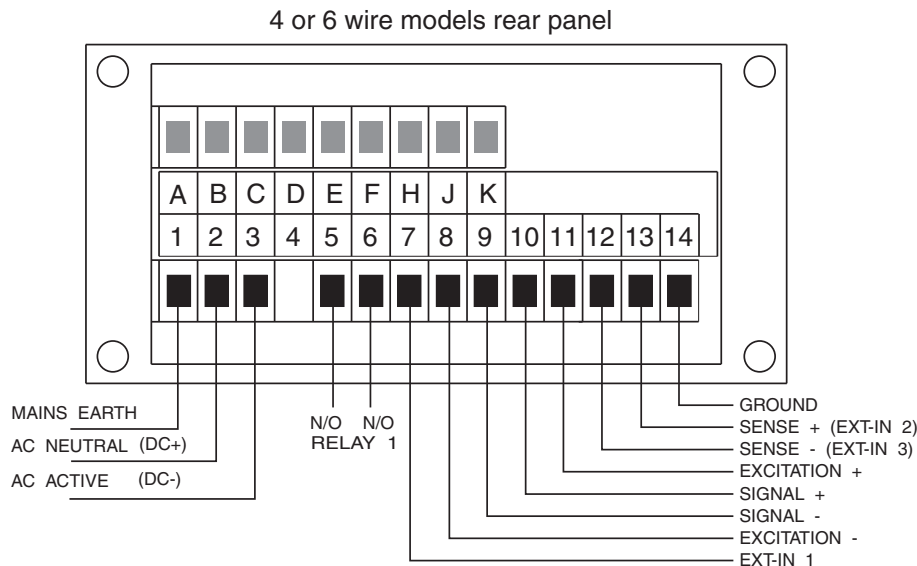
4 or 6 wire models rear panel

| A | B | C | D | E | F | H | J | K |
|---|---|---|---|---|---|---|---|---|

| 1 | 2 | 3 | 4 | 5 | 6 | 7 | 8 | 9 | 10 | 11 | 12 | 13 | 14 |
|---|---|---|---|---|---|---|---|---|---|---|---|---|---|

MAINS EARTH
AC NEUTRAL (DC+)
AC ACTIVE (DC-)

N/O N/O
RELAY 1

GROUND
SENSE + (EXT-IN 2)
SENSE - (EXT-IN 3)
EXCITATION +
SIGNAL +
SIGNAL -
EXCITATION -
EXT-IN 1